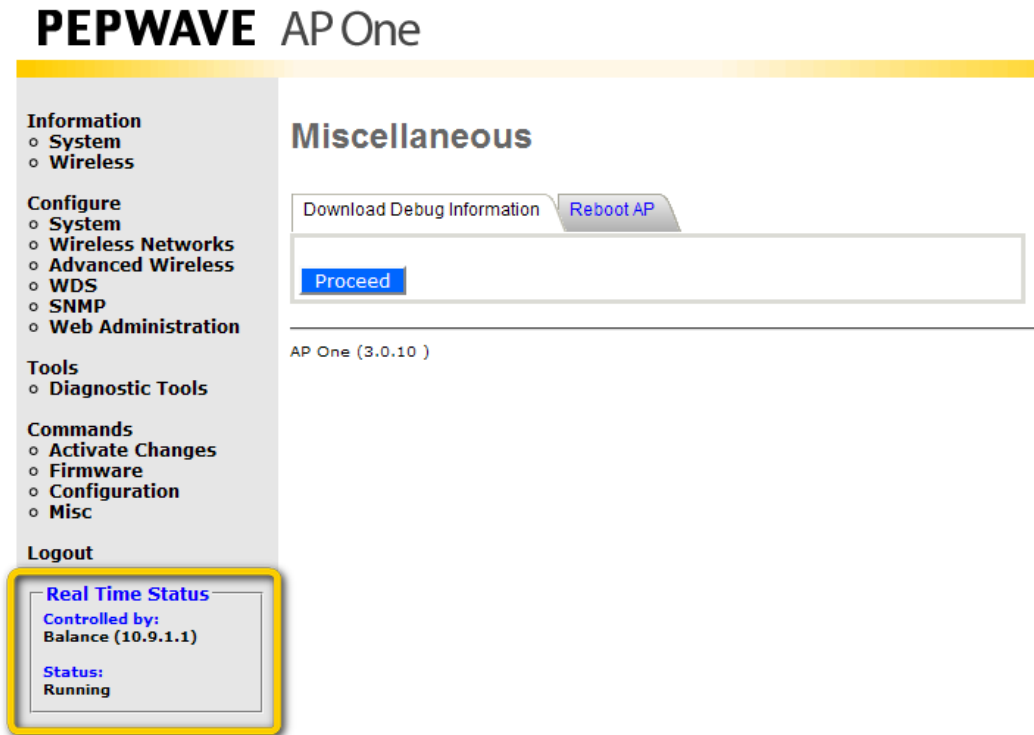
PEPWAVE AP One

Information
- System
- Wireless

Configure
- System
- Wireless Networks
- Advanced Wireless
- WDS
- SNMP
- Web Administration

Tools
- Diagnostic Tools

Commands
- Activate Changes
- Firmware
- Configuration
- Misc

Logout

Real Time Status
Controlled by:
Balance (10.9.1.1)

Status:
Running

Miscellaneous

Download Debug Information | Reboot AP

Proceed

AP One (3.0.10 )